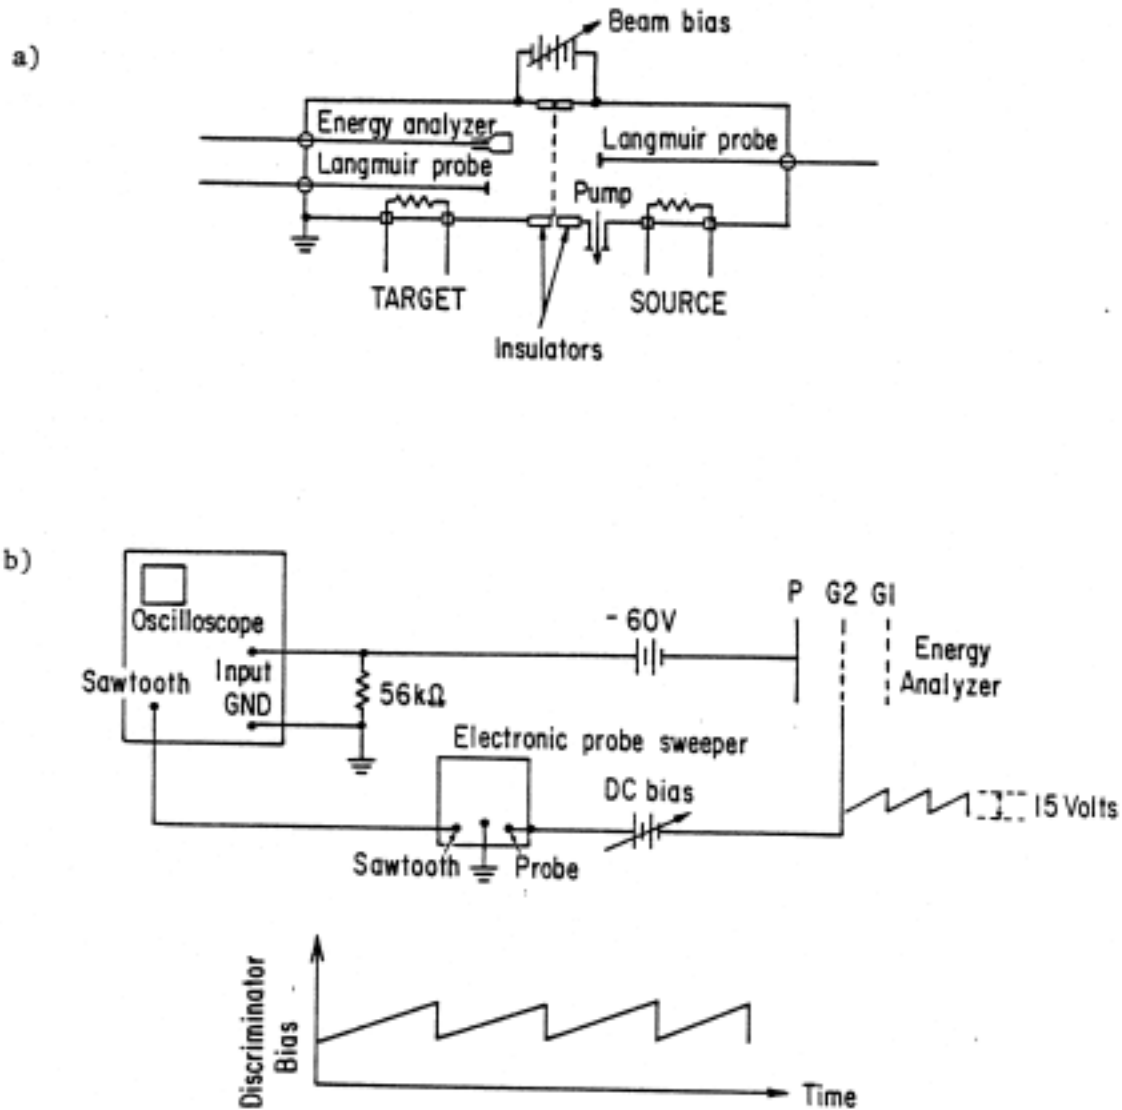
a)

Beam bias

Energy analyzer

Langmuir probe

Langmuir probe

Pump

TARGET

SOURCE

Insulators

b)

Oscilloscope

Sawtooth

Input

GND

56kΩ

- 60V

P G2 G1

Energy Analyzer

Electronic probe sweeper

DC bias

15 Volts

Sawtooth

Probe

Discriminator Bias

Time